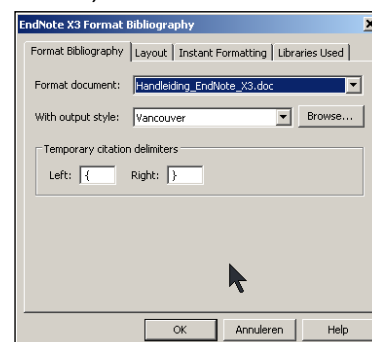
EndNote X3 Format Bibliography

Format Bibliography | Layout | Instant Formatting | Libraries Used

Format document: Handleiding_EndNote_X3.doc

With output style: Vancouver

Browse...

Temporary citation delimiters

Left: {

Right: }

OK

Annuleren

Help